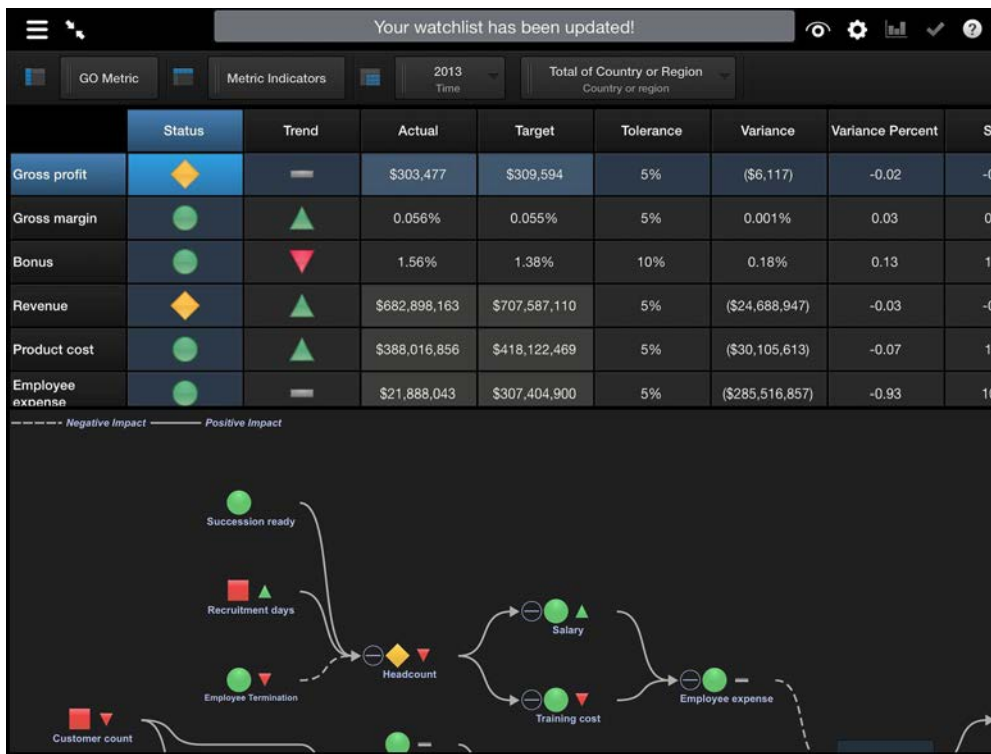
Your watchlist has been updated!

GO Metric | Metric Indicators | 2013 Time | Total of Country or Region Country or region

| | Status | Trend | Actual | Target | Tolerance | Variance | Variance Percent | S |
|---|---|---|---|---|---|---|---|---|
| Gross profit | | | \$303,477 | \$309,594 | 5% | (\$6,117) | -0.02 | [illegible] |
| Gross margin | | | 0.056% | 0.055% | 5% | 0.001% | 0.03 | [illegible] |
| Bonus | | | 1.56% | 1.38% | 10% | 0.18% | 0.13 | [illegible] |
| Revenue | | | \$682,898,163 | \$707,587,110 | 5% | (\$24,688,947) | -0.03 | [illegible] |
| Product cost | | | \$388,016,856 | \$418,122,469 | 5% | (\$30,105,613) | -0.07 | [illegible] |
| Employee expense | | | \$21,888,043 | \$307,404,900 | 5% | (\$285,516,857) | -0.93 | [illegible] |

Negative Impact Positive Impact

Succession ready

Recruitment days

Employee Termination

Headcount

Salary

Training cost

Employee expense

Customer count